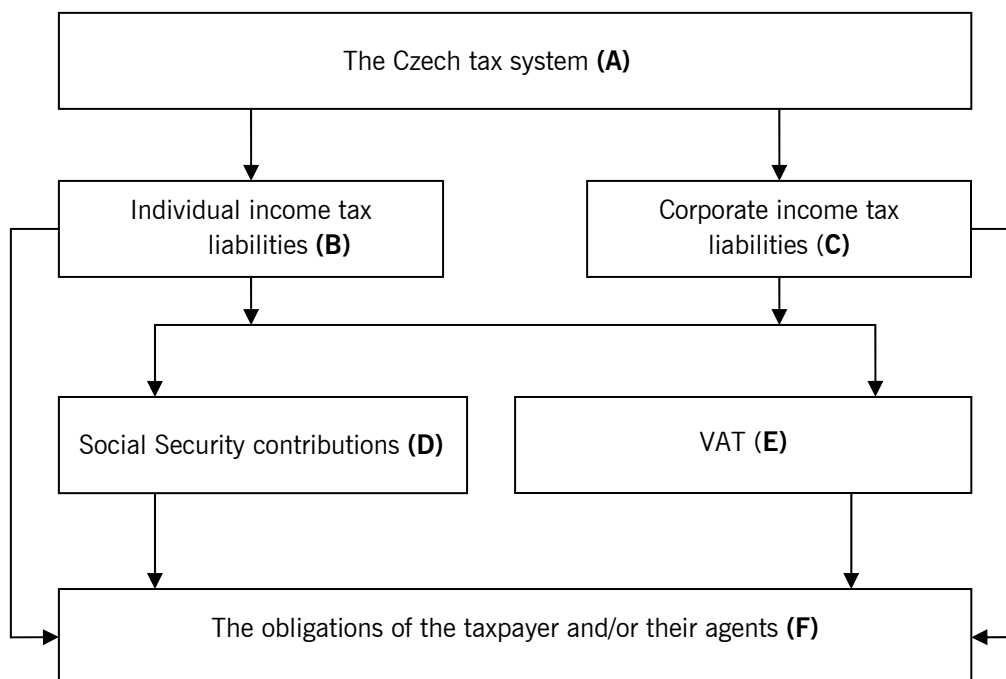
The Czech tax system **(A)**

Individual income tax liabilities **(B)**

Corporate income tax liabilities (**C)**

Social Security contributions **(D)**

VAT (**E)**

The obligations of the taxpayer and/or their agents **(F)**